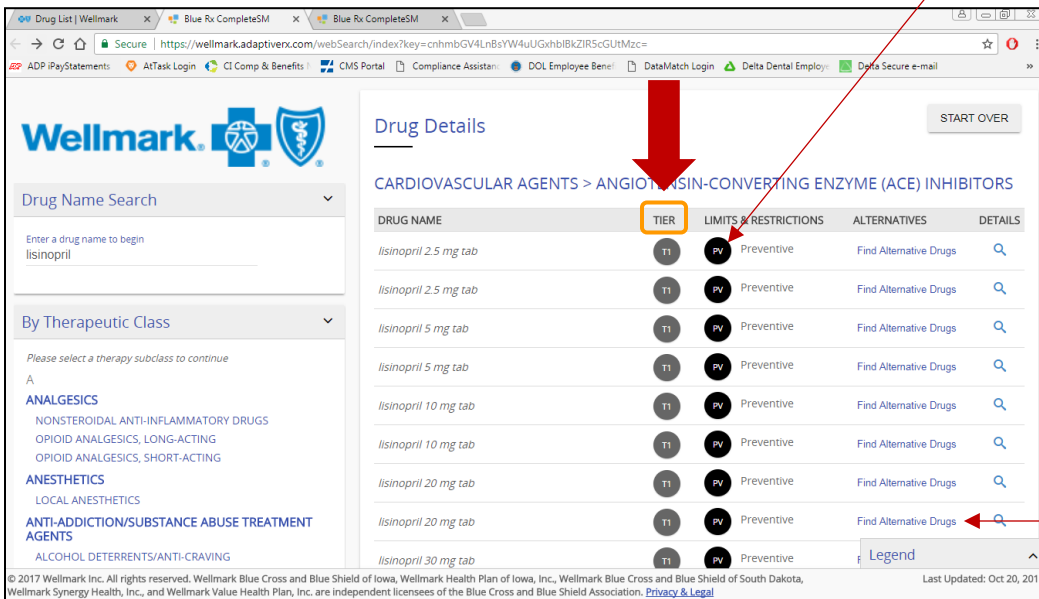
Drug List | Wellmark × Blue Rx CompleteSM × Blue Rx CompleteSM ×

Secure | https://wellmark.adaptiverx.com/webSearch/index?key=cnhmbGV4LnBsYW4uUGxhblBkZlR5cGUtMzc=

ADP iPayStatements AtTask Login CI Comp & Benefits CMS Portal Compliance Assistanc DOL Employee Benef DataMatch Login Delta Dental Employe Delta Secure e-mail

Wellmark

Drug Name Search

Enter a drug name to begin
lisinopril

By Therapeutic Class

Please select a therapy subclass to continue

A

ANALGESICS
NONSTEROIDAL ANTI-INFLAMMATORY DRUGS
OPIOID ANALGESICS, LONG-ACTING
OPIOID ANALGESICS, SHORT-ACTING

ANESTHETICS
LOCAL ANESTHETICS

ANTI-ADDICTION/SUBSTANCE ABUSE TREATMENT AGENTS
ALCOHOL DETERRENTS/ANTI-CRAVING

Drug Details

START OVER

CARDIOVASCULAR AGENTS > ANGIOTENSIN-CONVERTING ENZYME (ACE) INHIBITORS

| DRUG NAME | TIER | LIMITS & RESTRICTIONS | ALTERNATIVES | DETAILS |
|---|---|---|---|---|
| lisinopril 2.5 mg tab | T1 | PV Preventive | Find Alternative Drugs | |
| lisinopril 2.5 mg tab | T1 | PV Preventive | Find Alternative Drugs | |
| lisinopril 5 mg tab | T1 | PV Preventive | Find Alternative Drugs | |
| lisinopril 5 mg tab | T1 | PV Preventive | Find Alternative Drugs | |
| lisinopril 10 mg tab | T1 | PV Preventive | Find Alternative Drugs | |
| lisinopril 10 mg tab | T1 | PV Preventive | Find Alternative Drugs | |
| lisinopril 20 mg tab | T1 | PV Preventive | Find Alternative Drugs | |
| lisinopril 20 mg tab | T1 | PV Preventive | Find Alternative Drugs | |
| lisinopril 30 mg tab | T1 | PV Preventive | F | |

Legend

© 2017 Wellmark Inc. All rights reserved. Wellmark Blue Cross and Blue Shield of Iowa, Wellmark Health Plan of Iowa, Inc., Wellmark Blue Cross and Blue Shield of South Dakota, Wellmark Synergy Health, Inc., and Wellmark Value Health Plan, Inc. are independent licensees of the Blue Cross and Blue Shield Association. Privacy & Legal

Last Updated: Oct 20, 201